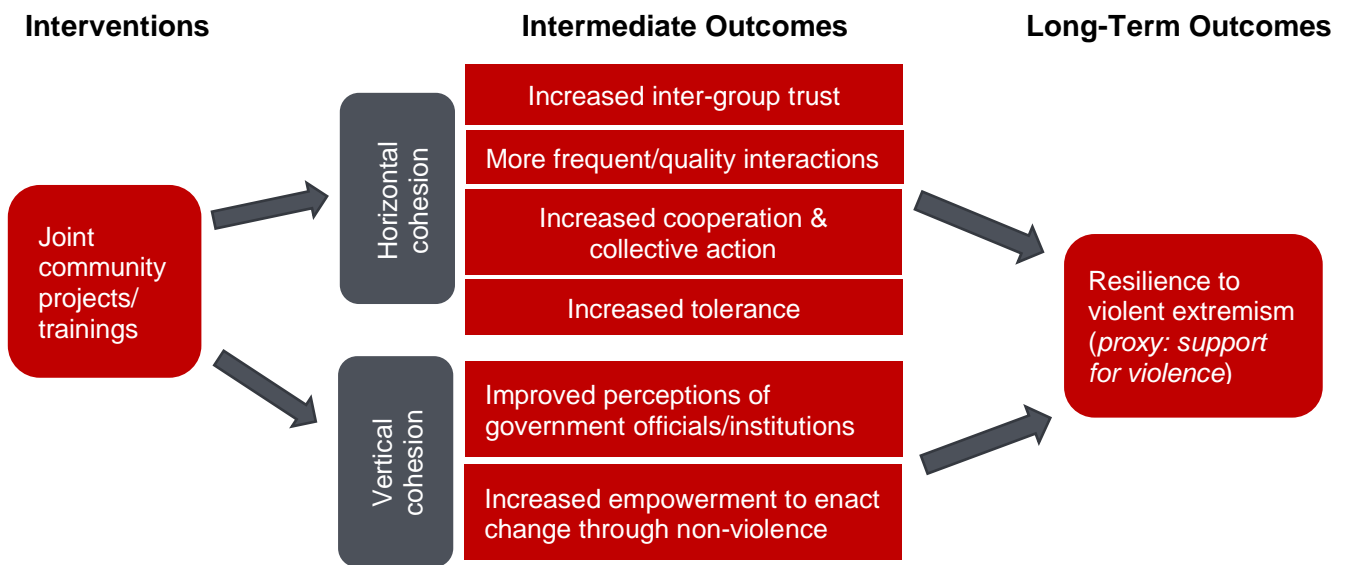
Interventions

Intermediate Outcomes

Long-Term Outcomes

Joint community projects/ trainings

Horizontal cohesion

Increased inter-group trust

More frequent/quality interactions

Increased cooperation & collective action

Increased tolerance

Vertical cohesion

Improved perceptions of government officials/institutions

Increased empowerment to enact change through non-violence

Resilience to violent extremism (proxy: support for violence)